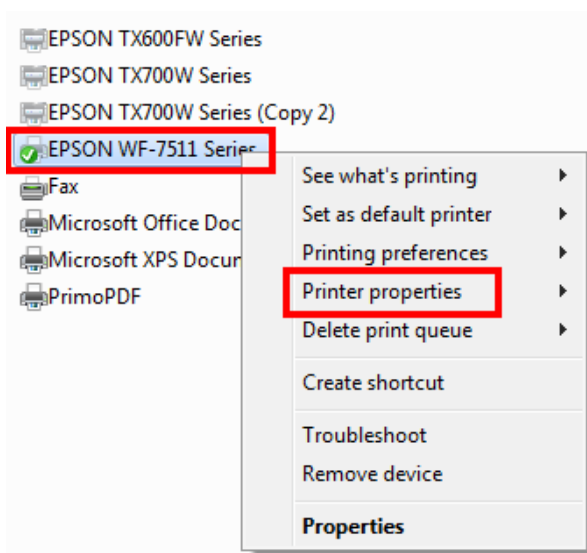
EPSON TX600FW Series
EPSON TX700W Series
EPSON TX700W Series (Copy 2)
EPSON WF-7511 Series
Fax
Microsoft Office Doc
Microsoft XPS Docun
PrimoPDF

See what's printing
Set as default printer
Printing preferences
Printer properties
Delete print queue
Create shortcut
Troubleshoot
Remove device
Properties